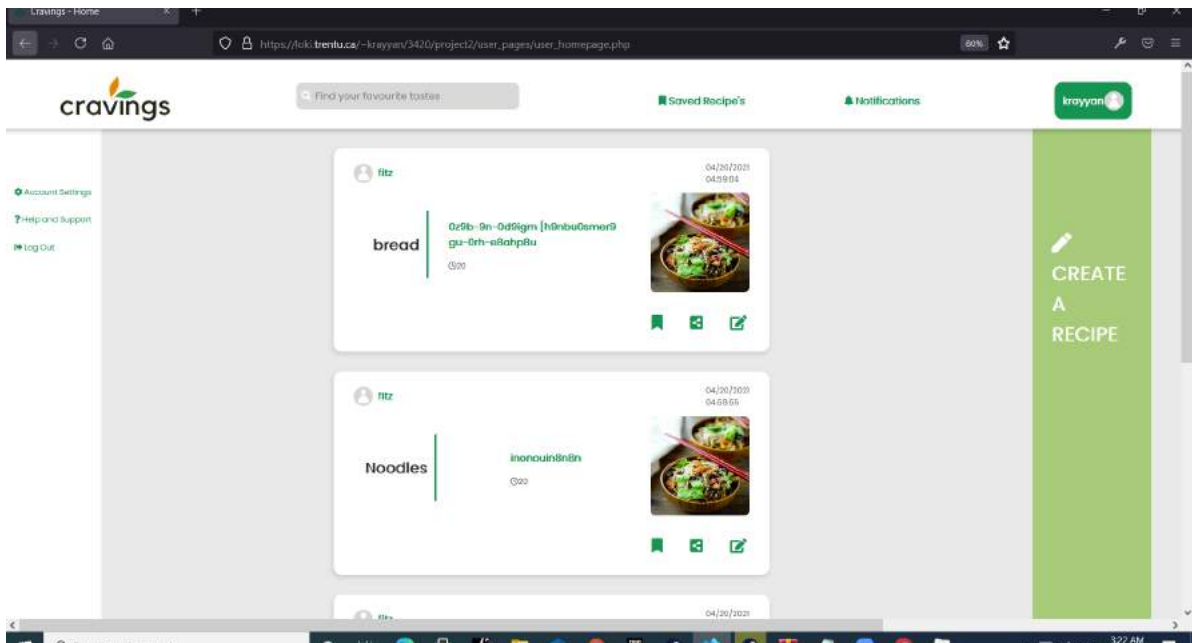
Cravings - Home

https://loki.trentu.ca/~krayyan/3420/project2/user_pages/user_homepage.php

80%

cravings

Find your favourite tastes

Saved Recipe's

Notifications

krayyan

Account Settings

Help and Support

Log Out

fitz

04/20/2021 04:59:04

bread

0z9b-9n-0d9igm [h9nbu0smer9 gu-0rh-e8ahp8u

20

CREATE A RECIPE

fitz

04/20/2021 04:59:55

Noodles

inonouin8n8n

20

fitz

04/20/2021

3:22 AM